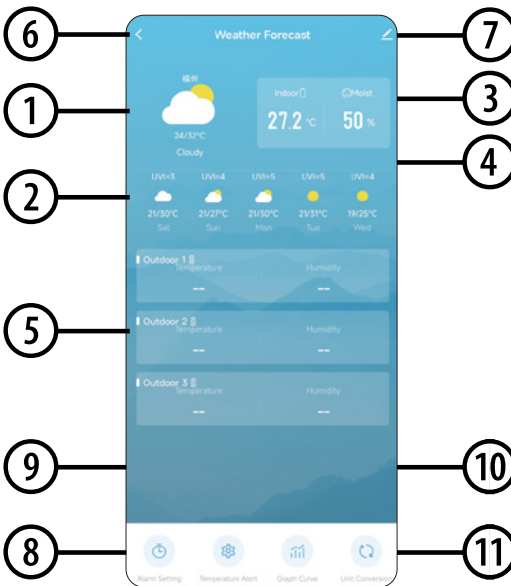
6

Weather Forecast

7

1

福州

24/32°C

Cloudy

Indoor

Moist

27.2 °C

50 %

3

4

2

UVI=3
21/30°C
Sat

UVI=4
21/27°C
Sun

UVI=5
21/30°C
Mon

UVI=5
21/31°C
Tue

UVI=4
19/25°C
Wed

Outdoor 1
Temperature
--
Humidity
--

5

Outdoor 2
Temperature
--
Humidity
--

Outdoor 3
Temperature
--
Humidity
--

9

10

8

Alarm Setting

Temperature Alert

Graph Curve

Unit Conversion

11